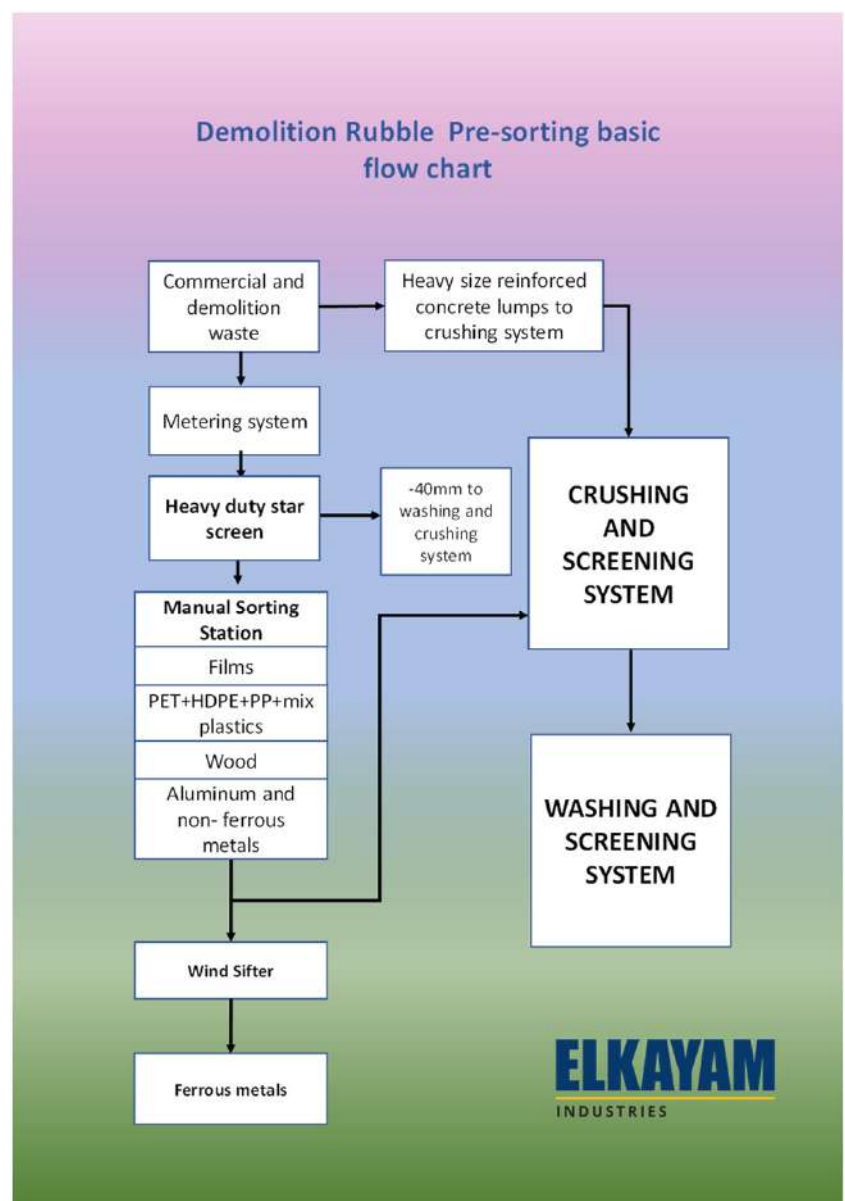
Demolition Rubble Pre-sorting basic flow chart

Commercial and demolition waste

Heavy size reinforced concrete lumps to crushing system

Metering system

Heavy duty star screen

-40mm to washing and crushing system

CRUSHING AND SCREENING SYSTEM

Manual Sorting Station

Films

PET+HDPE+PP+mix plastics

Wood

Aluminum and non- ferrous metals

WASHING AND SCREENING SYSTEM

Wind Sifter

Ferrous metals

ELKAYAM
INDUSTRIES